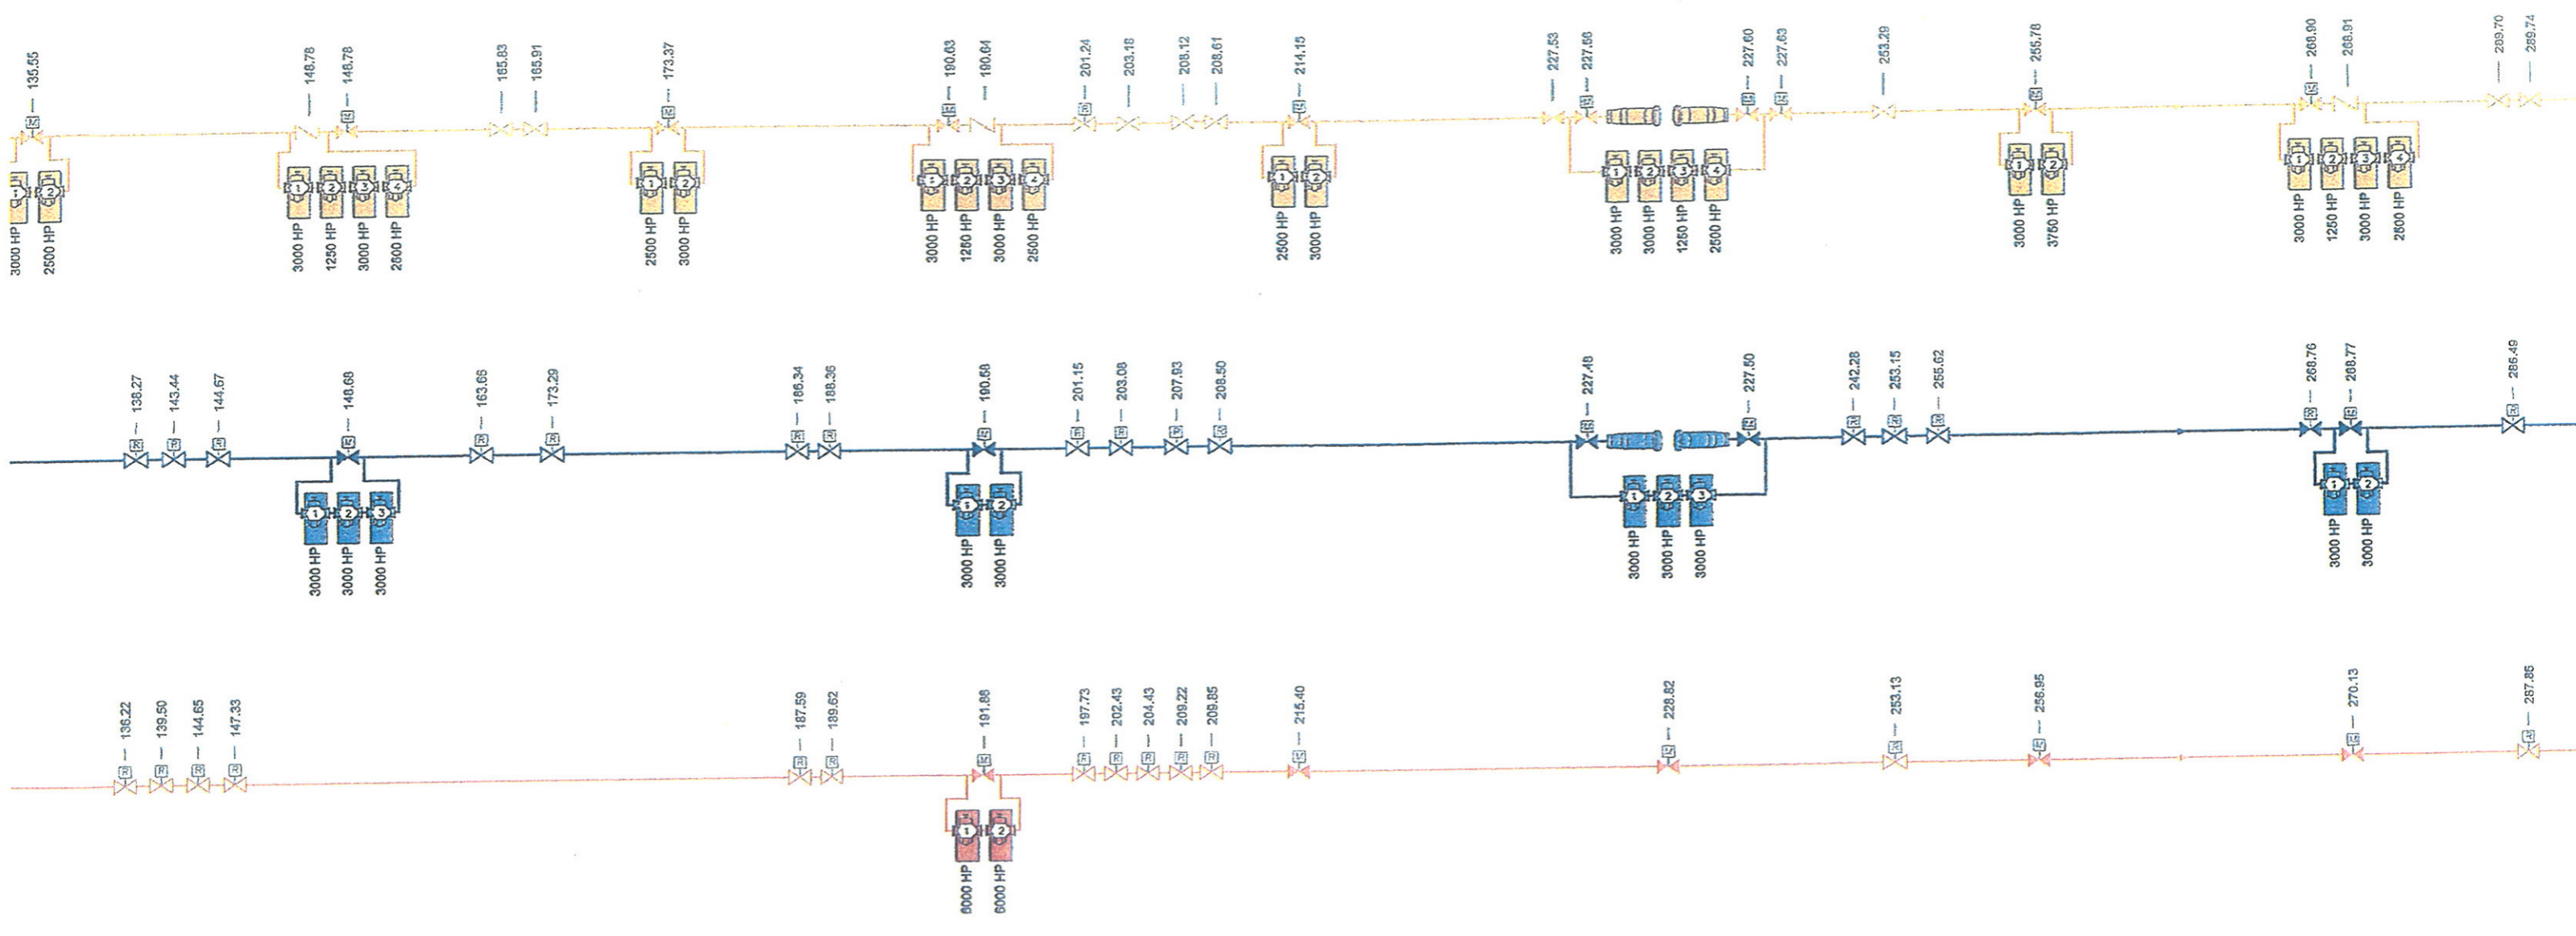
135.55
1 2
3000 HP
2500 HP

148.78
148.78
1 2 3 4
3000 HP
1250 HP
3000 HP
2600 HP

165.83
165.91

173.37
1 2
2500 HP
3000 HP

190.63
190.64
1 2 3 4
3000 HP
1250 HP
3000 HP
2500 HP

201.24
203.16
208.12
208.61

214.15
1 2
2500 HP
3000 HP

227.53
227.56
227.60
227.63
1 2 3 4
3000 HP
3000 HP
1250 HP
2500 HP

253.29

255.78
1 2
3000 HP
3750 HP

268.90
268.91
1 2 3 4
3000 HP
1250 HP
3000 HP
2600 HP

289.70
289.74

138.27
143.44
144.67

148.68
1 2 3
3000 HP
3000 HP
3000 HP

163.66
173.29
186.34
188.36

190.58
1 2
3000 HP
3000 HP

201.15
203.08
207.93
208.50

227.48
227.50
1 2 3
3000 HP
3000 HP
3000 HP

242.28
253.15
255.62

268.76
268.77
1 2
3000 HP
3000 HP

286.49

136.22
139.50
144.65
147.33
187.59
189.62

191.86
1 2
6000 HP
6000 HP

197.73
202.43
204.43
209.22
209.85
215.40
228.82
253.13
256.95
270.13
287.85